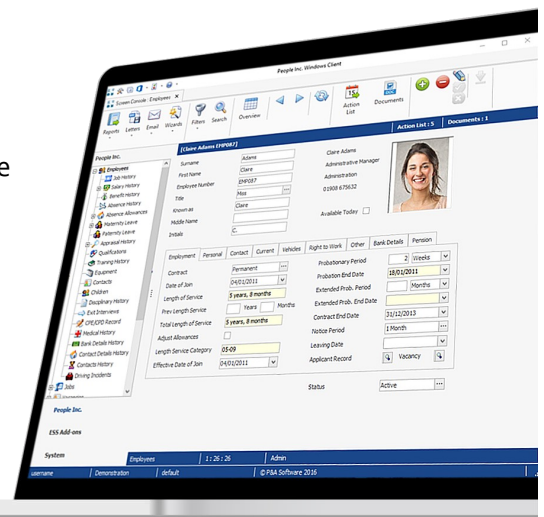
e

People Inc. Windows Client

Screen Console Employees

Reports Letters Email Wizards Filters Search Overview Action List Documents

Action List : 5 Documents : 1

People Inc.

Employees
Job History
Salary History
Benefit History
Absence History
Absence Allowances
Maternity Leave
Paternity Leave
Appraisal History
Qualifications
Training History
Equipment
Contacts
Children
Disciplinary History
Exit Interviews
CPE/CPD Record
Medical History
Bank Details History
Contact Details History
Contacts History
Driving Incidents
Jobs

People Inc.

ESS Add-ons

System

[Claire Adams EMP087]

Surname Adams
First Name Claire
Employee Number EMP087
Title Miss
Known as Claire
Middle Name
Initials C

Claire Adams
Administrative Manager
Administration
01908 675632

Available Today

Employment Personal Contact Current Vehicles Right to Work Other Bank Details Pension

Contract Permanent
Date of Join 04/01/2011
Length of Service 5 years, 8 months
Prev Length Service Years Months
Total Length of Service 5 years, 8 months
Adjust Allowances
Length Service Category 05-09
Effective Date of Join 04/01/2011

Probationary Period 2 Weeks
Probation End Date 18/01/2011
Extended Prob. Period Months
Extended Prob. End Date
Contract End Date 31/12/2013
Notice Period 1 Month
Leaving Date
Applicant Record Vacancy

Status Active

Employees 1 : 26 : 26 Admin

username Demonstration default © P&A Software 2016